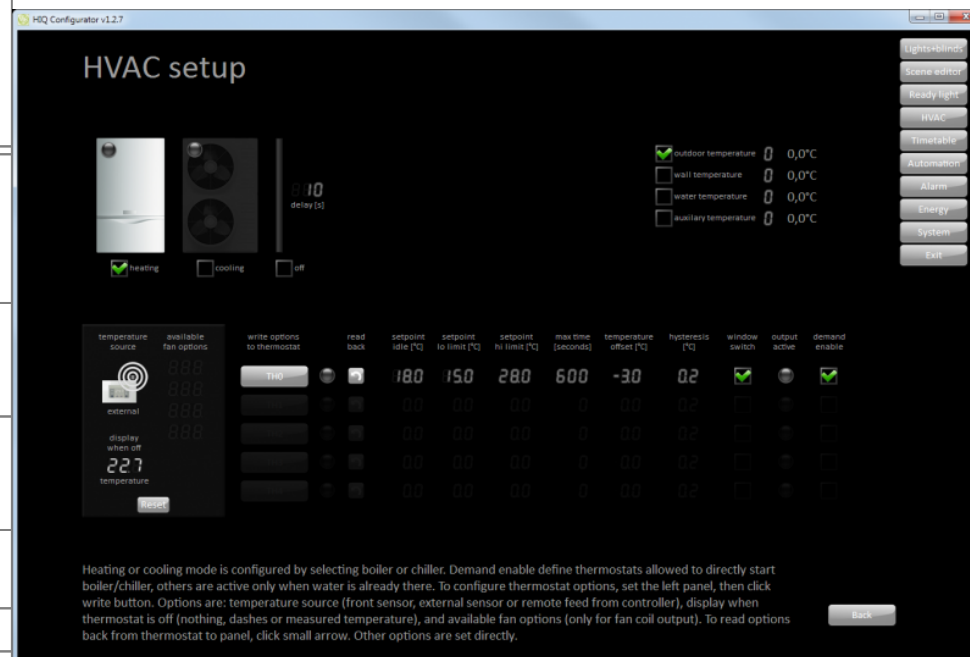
HIQ Configurator v1.2.7

HVAC setup

Lights+blinds
Scene editor
Ready light
HVAC
Timetable
Automation
Alarm
Energy
System
Exit

10
delay [s]

heating
cooling
off

outdoor temperature 0 0,0°C
wall temperature 0 0,0°C
water temperature 0 0,0°C
auxilary temperature 0 0,0°C

temperature source
available fan options
external
display when off
22.7
temperature
Reset

| write options to thermostat | read back | setpoint idle [°C] | setpoint lo limit [°C] | setpoint hi limit [°C] | max time [seconds] | temperature offset [°C] | hysteresis [°C] | window switch | output active | demand enable |
|---|---|---|---|---|---|---|---|---|---|---|
| TH0 | | 18.0 | 15.0 | 28.0 | 600 | -3.0 | 0.2 | | | |

Heating or cooling mode is configured by selecting boiler or chiller. Demand enable define thermostats allowed to directly start boiler/chiller, others are active only when water is already there. To configure thermostat options, set the left panel, then click write button. Options are: temperature source (front sensor, external sensor or remote feed from controller), display when thermostat is off (nothing, dashes or measured temperature), and available fan options (only for fan coil output). To read options back from thermostat to panel, click small arrow. Other options are set directly.

Back